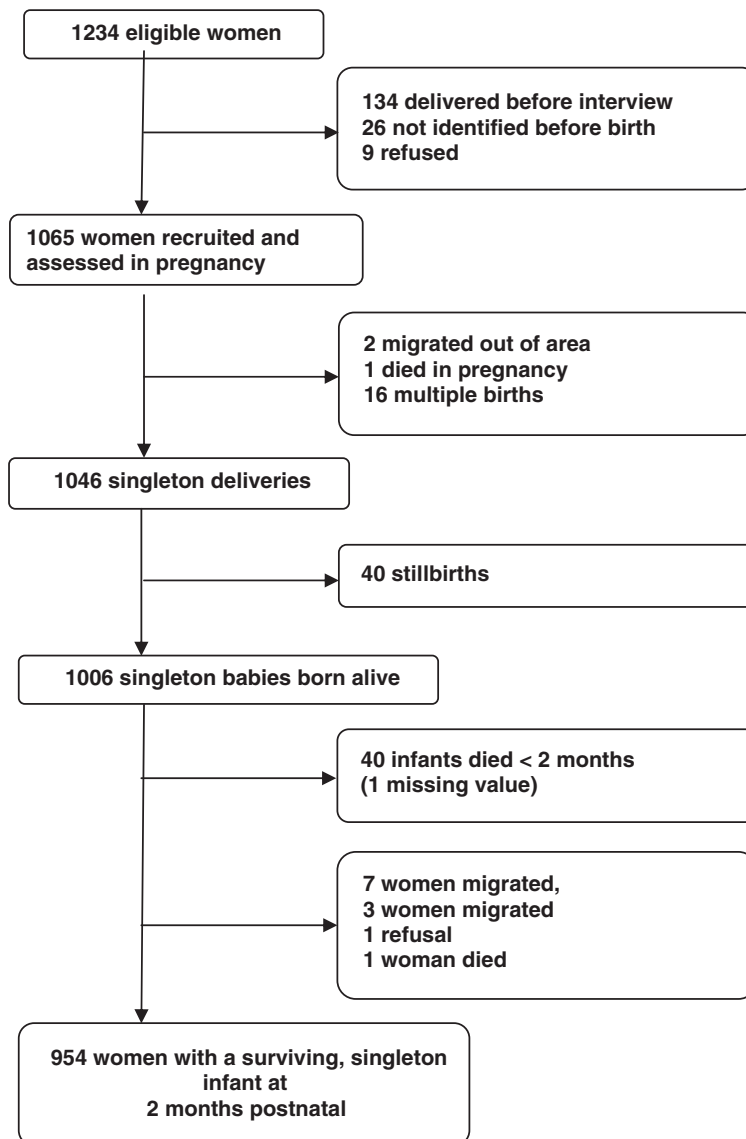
1234 eligible women

134 delivered before interview
26 not identified before birth
9 refused

1065 women recruited and assessed in pregnancy

2 migrated out of area
1 died in pregnancy
16 multiple births

1046 singleton deliveries

40 stillbirths

1006 singleton babies born alive

40 infants died < 2 months
(1 missing value)

7 women migrated,
3 women migrated
1 refusal
1 woman died

954 women with a surviving, singleton infant at
2 months postnatal